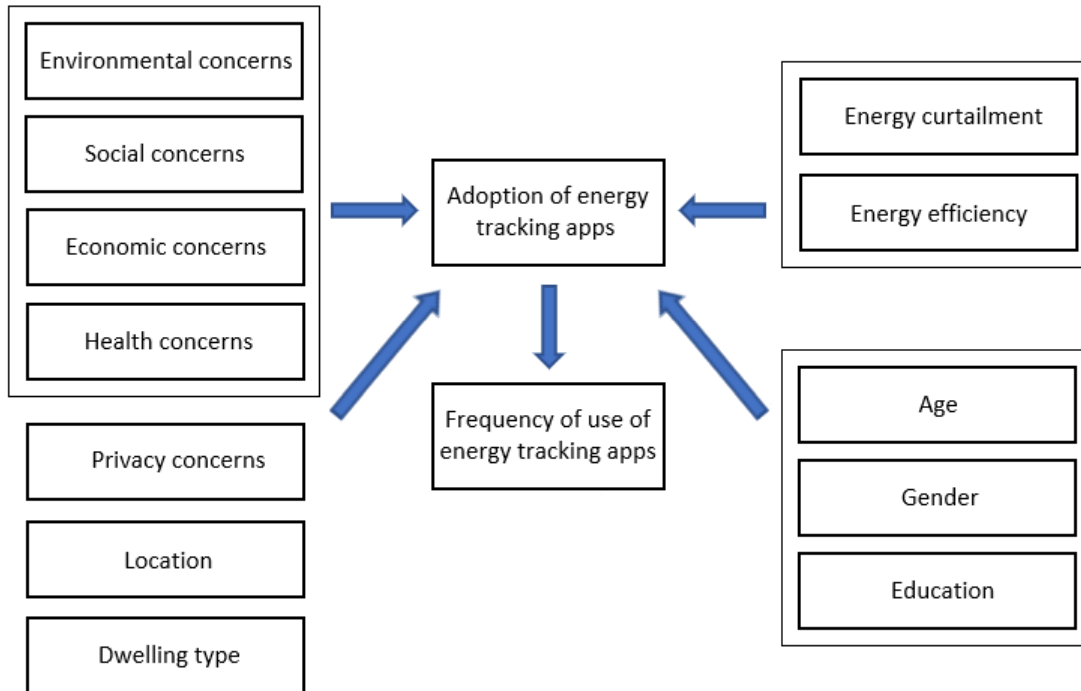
Environmental concerns

Social concerns

Economic concerns

Health concerns

Adoption of energy tracking apps

Energy curtailment

Energy efficiency

Frequency of use of energy tracking apps

Privacy concerns

Location

Dwelling type

Age

Gender

Education